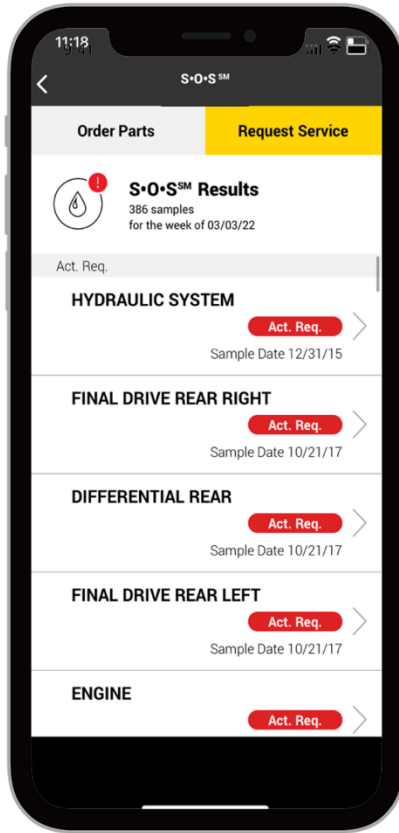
11:18

S•O•S$^{SM}$

Order Parts

Request Service

!

S•O•S$^{SM}$ Results
386 samples
for the week of 03/03/22

Act. Req.

HYDRAULIC SYSTEM
Act. Req.
Sample Date 12/31/15

FINAL DRIVE REAR RIGHT
Act. Req.
Sample Date 10/21/17

DIFFERENTIAL REAR
Act. Req.
Sample Date 10/21/17

FINAL DRIVE REAR LEFT
Act. Req.
Sample Date 10/21/17

ENGINE
Act. Req.